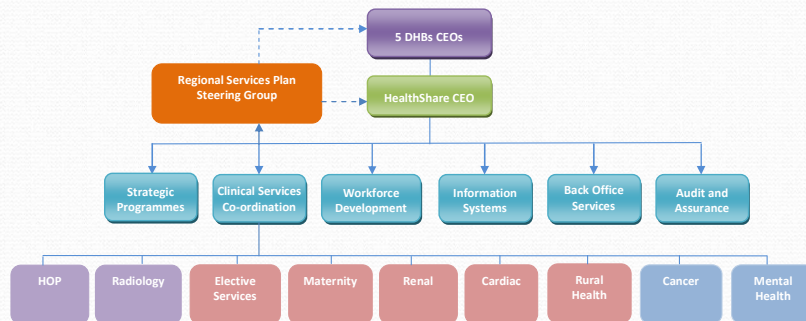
5 DHBs CEOs

Regional Services Plan Steering Group

HealthShare CEO

Strategic Programmes

Clinical Services Co-ordination

Workforce Development

Information Systems

Back Office Services

Audit and Assurance

HOP

Radiology

Elective Services

Maternity

Renal

Cardiac

Rural Health

Cancer

Mental Health